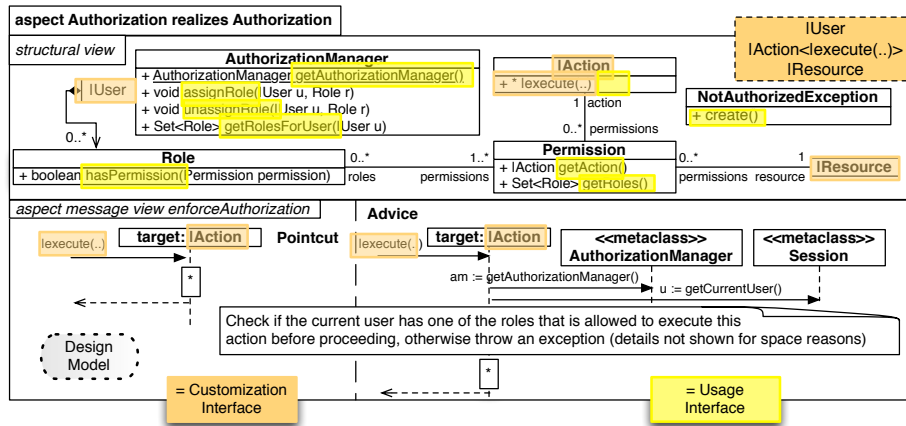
aspect Authorization realizes Authorization

IUser
IAction<|execute(..)>
IResource

structural view

AuthorizationManager
+ AuthorizationManager getAuthorizationManager()
+ void assignRole(IUser u, Role r)
+ void unassignRole(IUser u, Role r)
+ Set<Role> getRolesForUser(IUser u)

IUser

0..*

IAction
+ * |execute(..)

1 action

0..* permissions

NotAuthorizedException
+ create()

Role
+ boolean hasPermission(Permission permission)

0..* roles

1..* permissions

Permission
+ IAction getAction()
+ Set<Role> getRoles()

0..* permissions

1 resource

IResource

aspect message view enforceAuthorization

|execute(..)

target: IAction

Pointcut

*

Design Model

= Customization Interface

Advice

|execute(..)

target: IAction

<<metaclass>> AuthorizationManager

<<metaclass>> Session

am := getAuthorizationManager()

u := getCurrentUser()

Check if the current user has one of the roles that is allowed to execute this action before proceeding, otherwise throw an exception (details not shown for space reasons)

*

= Usage Interface